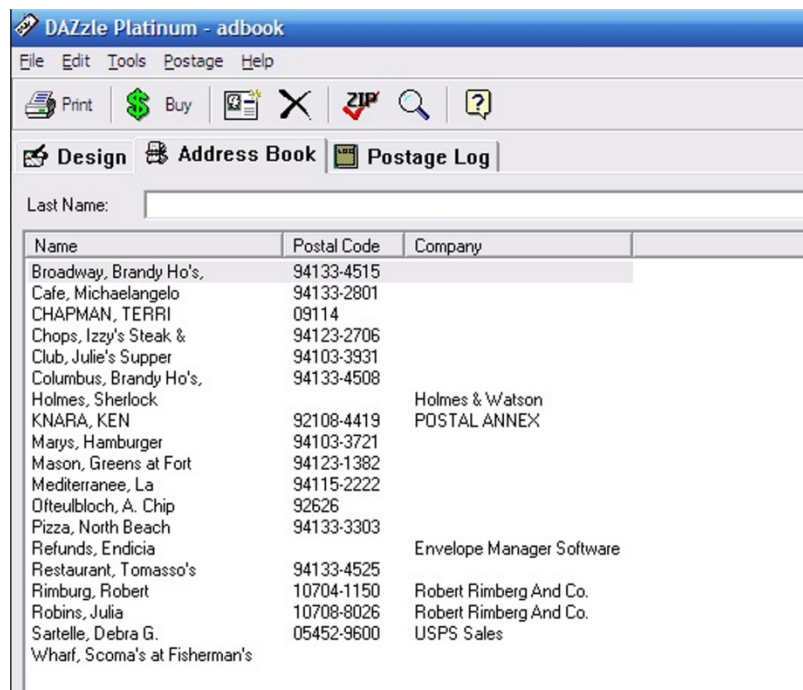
DAZzle Platinum - adbook

File Edit Tools Postage Help

Print Buy ZIP

Design Address Book Postage Log

Last Name:

| Name | Postal Code | Company |
|---|---|---|
| Broadway, Brandy Ho's, | 94133-4515 | |
| Cafe, Michaelangelo | 94133-2801 | |
| CHAPMAN, TERRI | 09114 | |
| Chops, Izzy's Steak & | 94123-2706 | |
| Club, Julie's Supper | 94103-3931 | |
| Columbus, Brandy Ho's, | 94133-4508 | |
| Holmes, Sherlock | | Holmes & Watson |
| KNARA, KEN | 92108-4419 | POSTAL ANNEX |
| Marys, Hamburger | 94103-3721 | |
| Mason, Greens at Fort | 94123-1382 | |
| Mediterranee, La | 94115-2222 | |
| Ofteulbloch, A. Chip | 92626 | |
| Pizza, North Beach | 94133-3303 | |
| Refunds, Endicia | | Envelope Manager Software |
| Restaurant, Tomasso's | 94133-4525 | |
| Rimburg, Robert | 10704-1150 | Robert Rimberg And Co. |
| Robins, Julia | 10708-8026 | Robert Rimberg And Co. |
| Sartelle, Debra G. | 05452-9600 | USPS Sales |
| Wharf, Scoma's at Fisherman's | | |